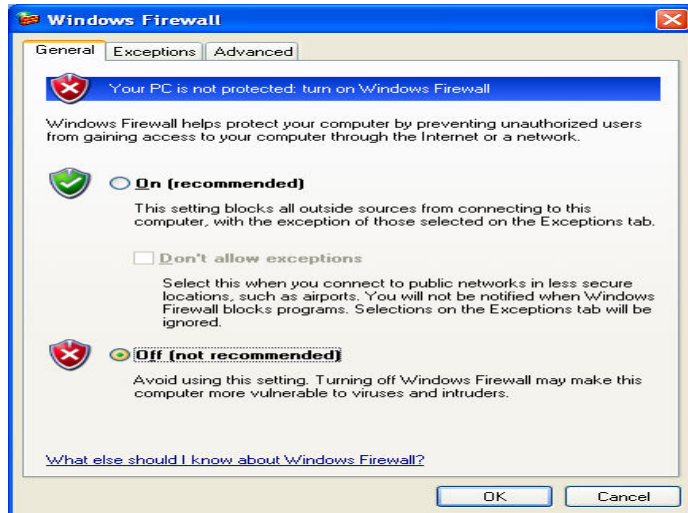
Windows Firewall

General | Exceptions | Advanced

Your PC is not protected: turn on Windows Firewall

Windows Firewall helps protect your computer by preventing unauthorized users from gaining access to your computer through the Internet or a network.

On (recommended)

This setting blocks all outside sources from connecting to this computer, with the exception of those selected on the Exceptions tab.

Don't allow exceptions

Select this when you connect to public networks in less secure locations, such as airports. You will not be notified when Windows Firewall blocks programs. Selections on the Exceptions tab will be ignored.

Off (not recommended)

Avoid using this setting. Turning off Windows Firewall may make this computer more vulnerable to viruses and intruders.

What else should I know about Windows Firewall?

OK

Cancel